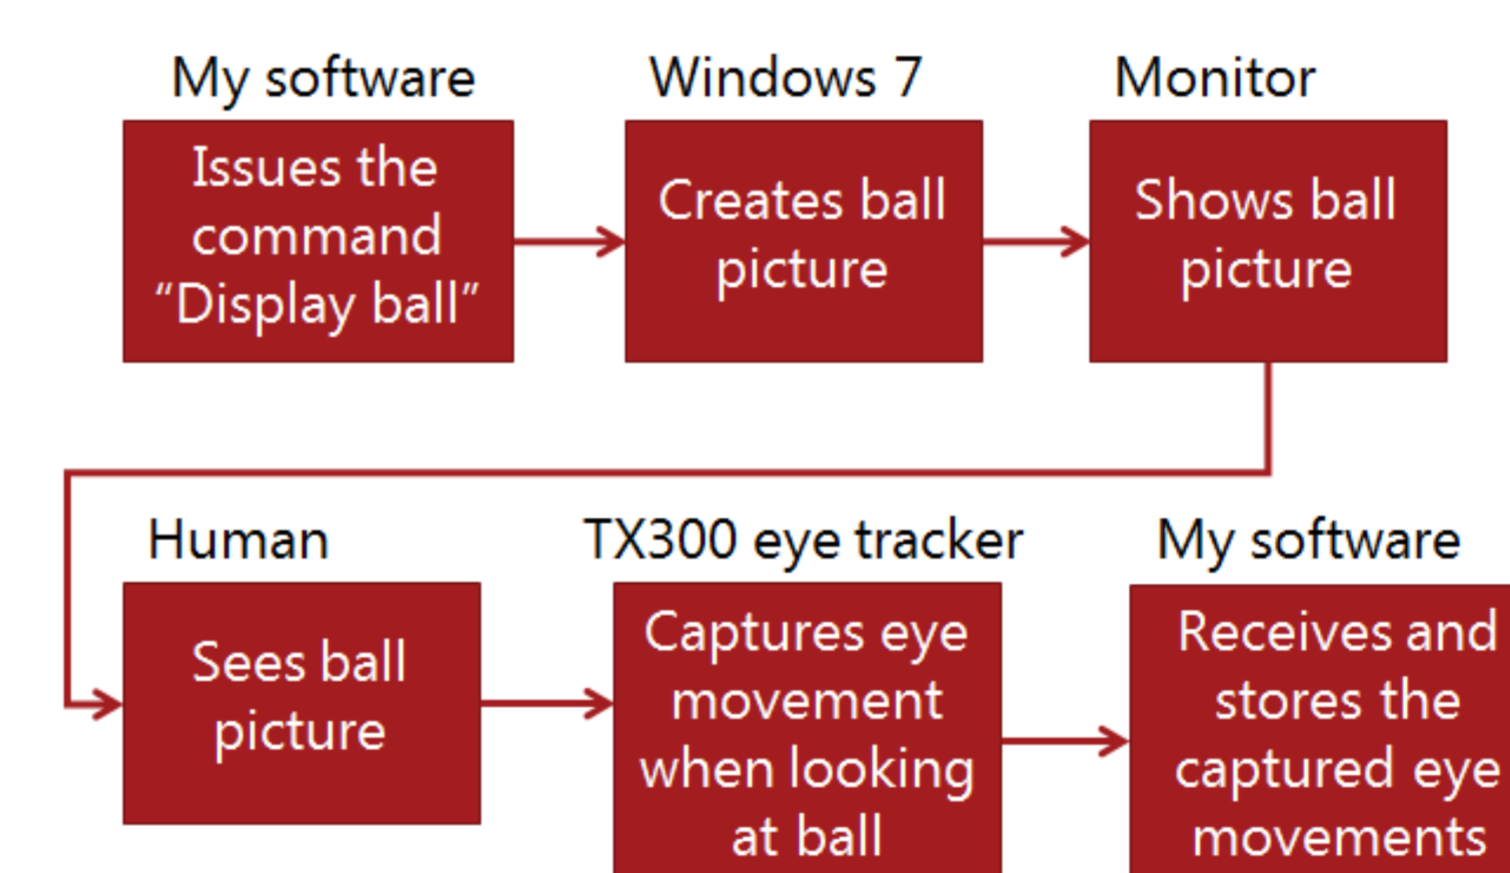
My software
Issues the command “Display ball”

Windows 7
Creates ball picture

Monitor
Shows ball picture

Human
Sees ball picture

TX300 eye tracker
Captures eye movement when looking at ball

My software
Receives and stores the captured eye movements